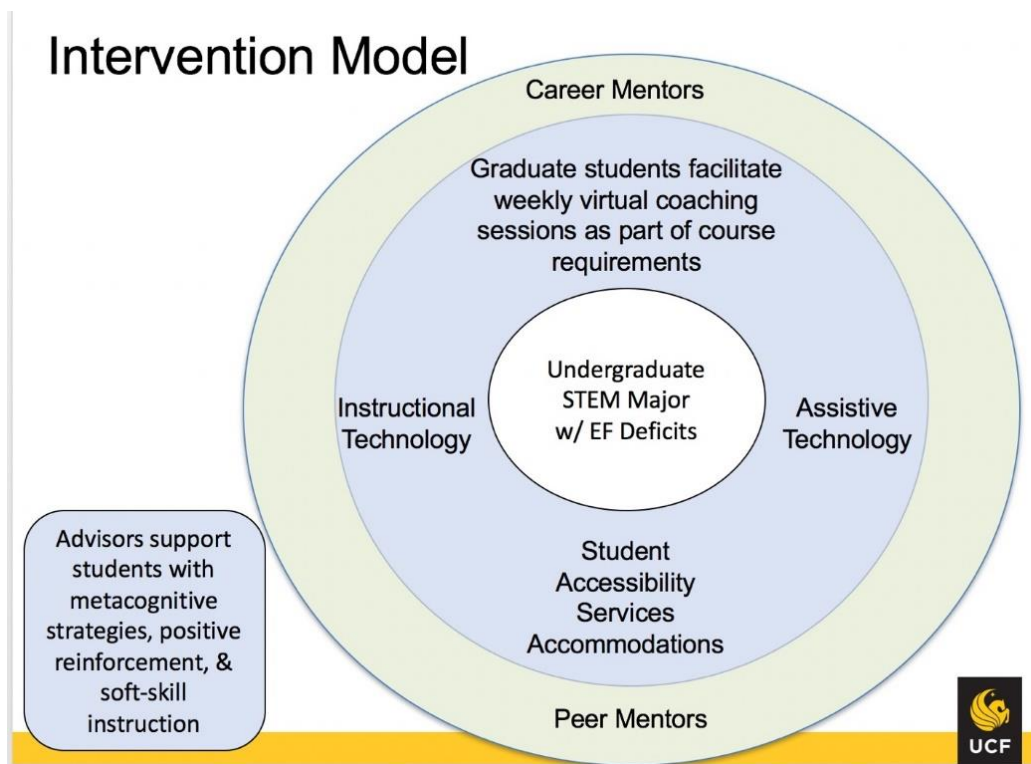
Intervention Model

Career Mentors

Graduate students facilitate weekly virtual coaching sessions as part of course requirements

Instructional Technology

Undergraduate STEM Major w/ EF Deficits

Assistive Technology

Student Accessibility Services Accommodations

Peer Mentors

Advisors support students with metacognitive strategies, positive reinforcement, & soft-skill instruction

UCF